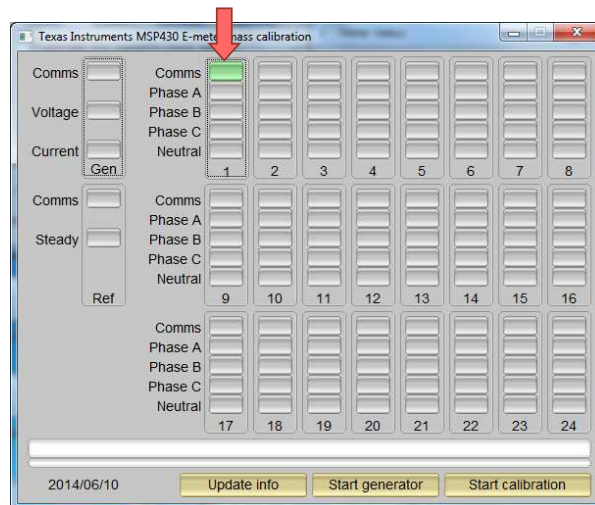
Texas Instruments MSP430 E-meter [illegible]mass calibration

Comms
Voltage
Current
Gen

Comms
Phase A
Phase B
Phase C
Neutral

1 2 3 4 5 6 7 8

Comms
Steady
Ref

Comms
Phase A
Phase B
Phase C
Neutral

9 10 11 12 13 14 15 16

Comms
Phase A
Phase B
Phase C
Neutral

17 18 19 20 21 22 23 24

2014/06/10
Update info
Start generator
Start calibration